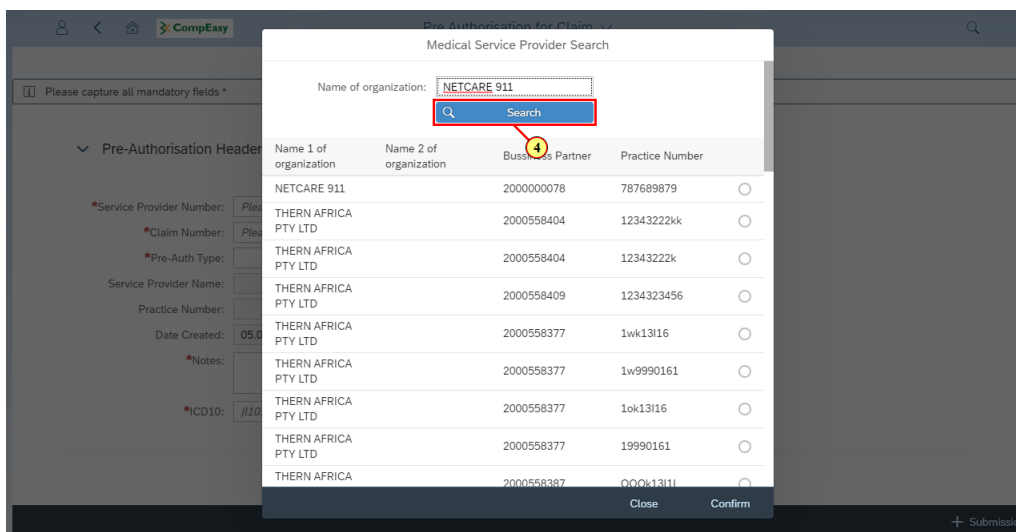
CompEasy

Pre-Authorisation for Claim

Please capture all mandatory fields *

Pre-Authorisation Header

*Service Provider Number: Plea
*Claim Number: Plea
*Pre-Auth Type:
Service Provider Name:
Practice Number:
Date Created: 05.0
*Notes:
*ICD10: J/10

Medical Service Provider Search

Name of organization: NETCARE 911

Search

4

| Name 1 of organization | Name 2 of organization | Business Partner | Practice Number |
|---|---|---|---|
| NETCARE 911 | | 2000000078 | 787689879 |
| THERN AFRICA PTY LTD | | 2000558404 | 12343222kk |
| THERN AFRICA PTY LTD | | 2000558404 | 12343222k |
| THERN AFRICA PTY LTD | | 2000558409 | 1234323456 |
| THERN AFRICA PTY LTD | | 2000558377 | 1wk13l16 |
| THERN AFRICA PTY LTD | | 2000558377 | 1w9990161 |
| THERN AFRICA PTY LTD | | 2000558377 | 1ok13l16 |
| THERN AFRICA PTY LTD | | 2000558377 | 19990161 |
| THERN AFRICA | | 2000558387 | OOOk13l1l |

Close Confirm

+ Submissi